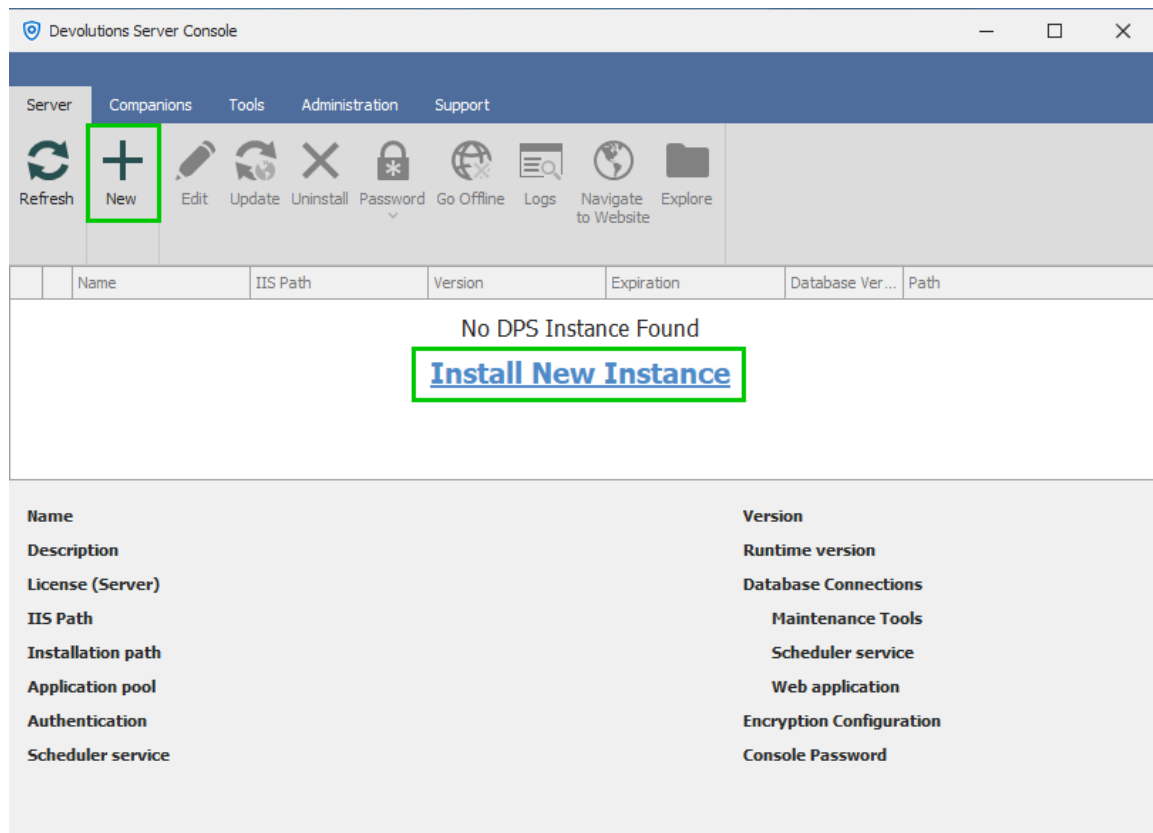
Devolutions Server Console

Server Companions Tools Administration Support

Refresh New Edit Update Uninstall Password Go Offline Logs Navigate to Website Explore

| | | Name | IIS Path | Version | Expiration | Database Ver... | Path |
|---|---|---|---|---|---|---|---|

No DPS Instance Found

Install New Instance

Name
Description
License (Server)
IIS Path
Installation path
Application pool
Authentication
Scheduler service

Version
Runtime version
Database Connections
Maintenance Tools
Scheduler service
Web application
Encryption Configuration
Console Password